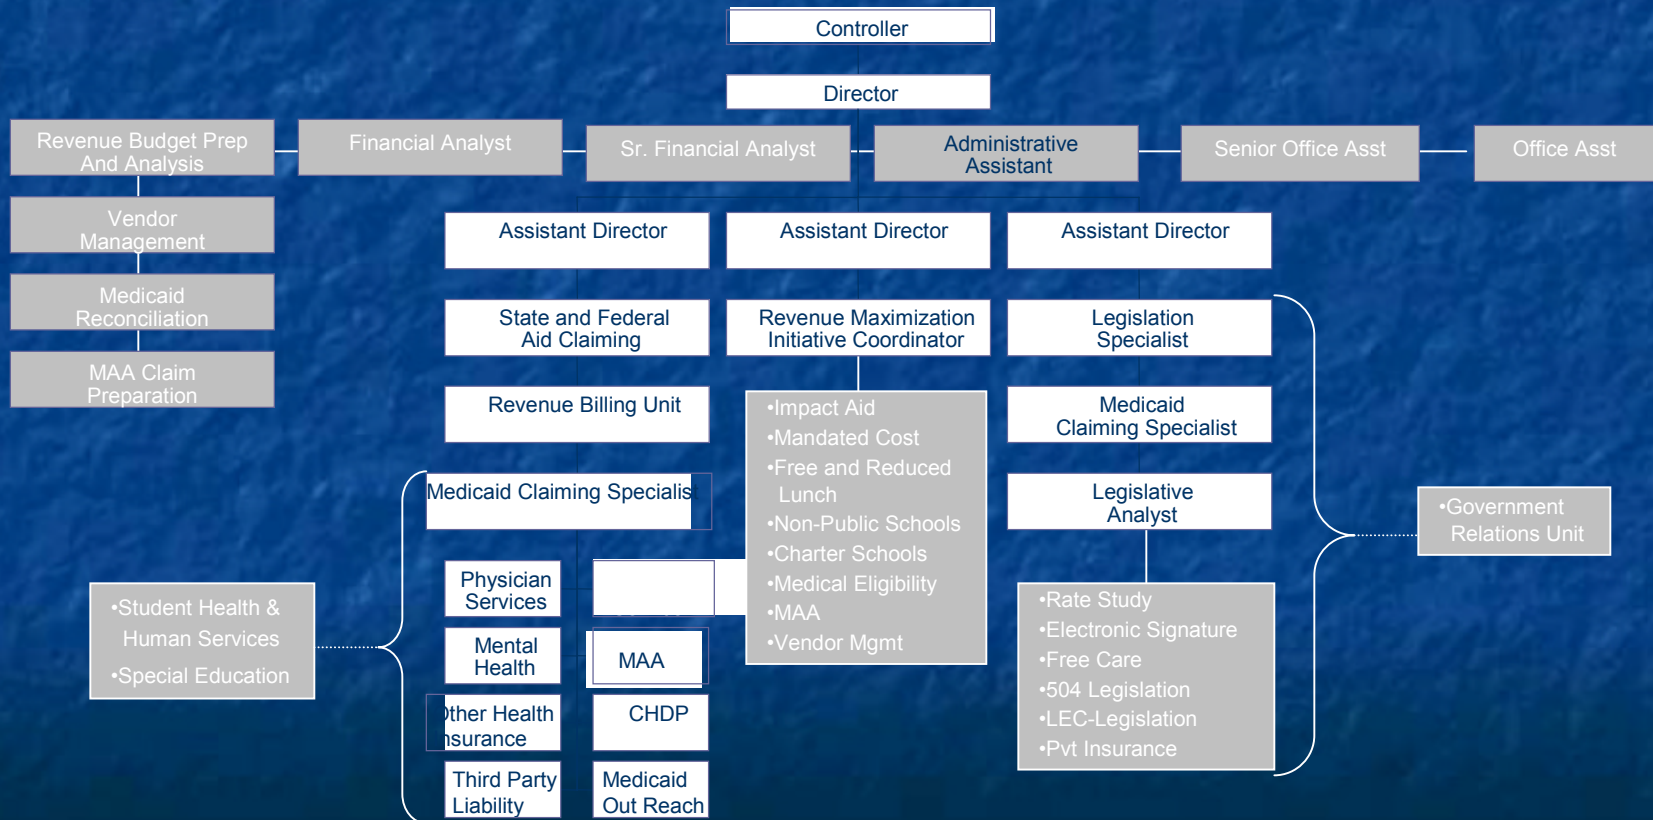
Controller

Director

Revenue Budget Prep And Analysis

Financial Analyst

Sr. Financial Analyst

Administrative Assistant

Senior Office Asst

Office Asst

Vendor Management

Medicaid Reconciliation

MAA Claim Preparation

Assistant Director

Assistant Director

Assistant Director

State and Federal Aid Claiming

Revenue Maximization Initiative Coordinator

Legislation Specialist

Revenue Billing Unit

•Impact Aid
•Mandated Cost
•Free and Reduced Lunch
•Non-Public Schools
•Charter Schools
•Medical Eligibility
•MAA
•Vendor Mgmt

Medicaid Claiming Specialist

Medicaid Claiming Specialis

Legislative Analyst

•Government Relations Unit

Physician Services

Mental Health

MAA

•Student Health & Human Services
•Special Education

•Rate Study
•Electronic Signature
•Free Care
•504 Legislation
•LEC-Legislation
•Pvt Insurance

ther Health nsurance

CHDP

Third Party Liability

Medicaid Out Reach